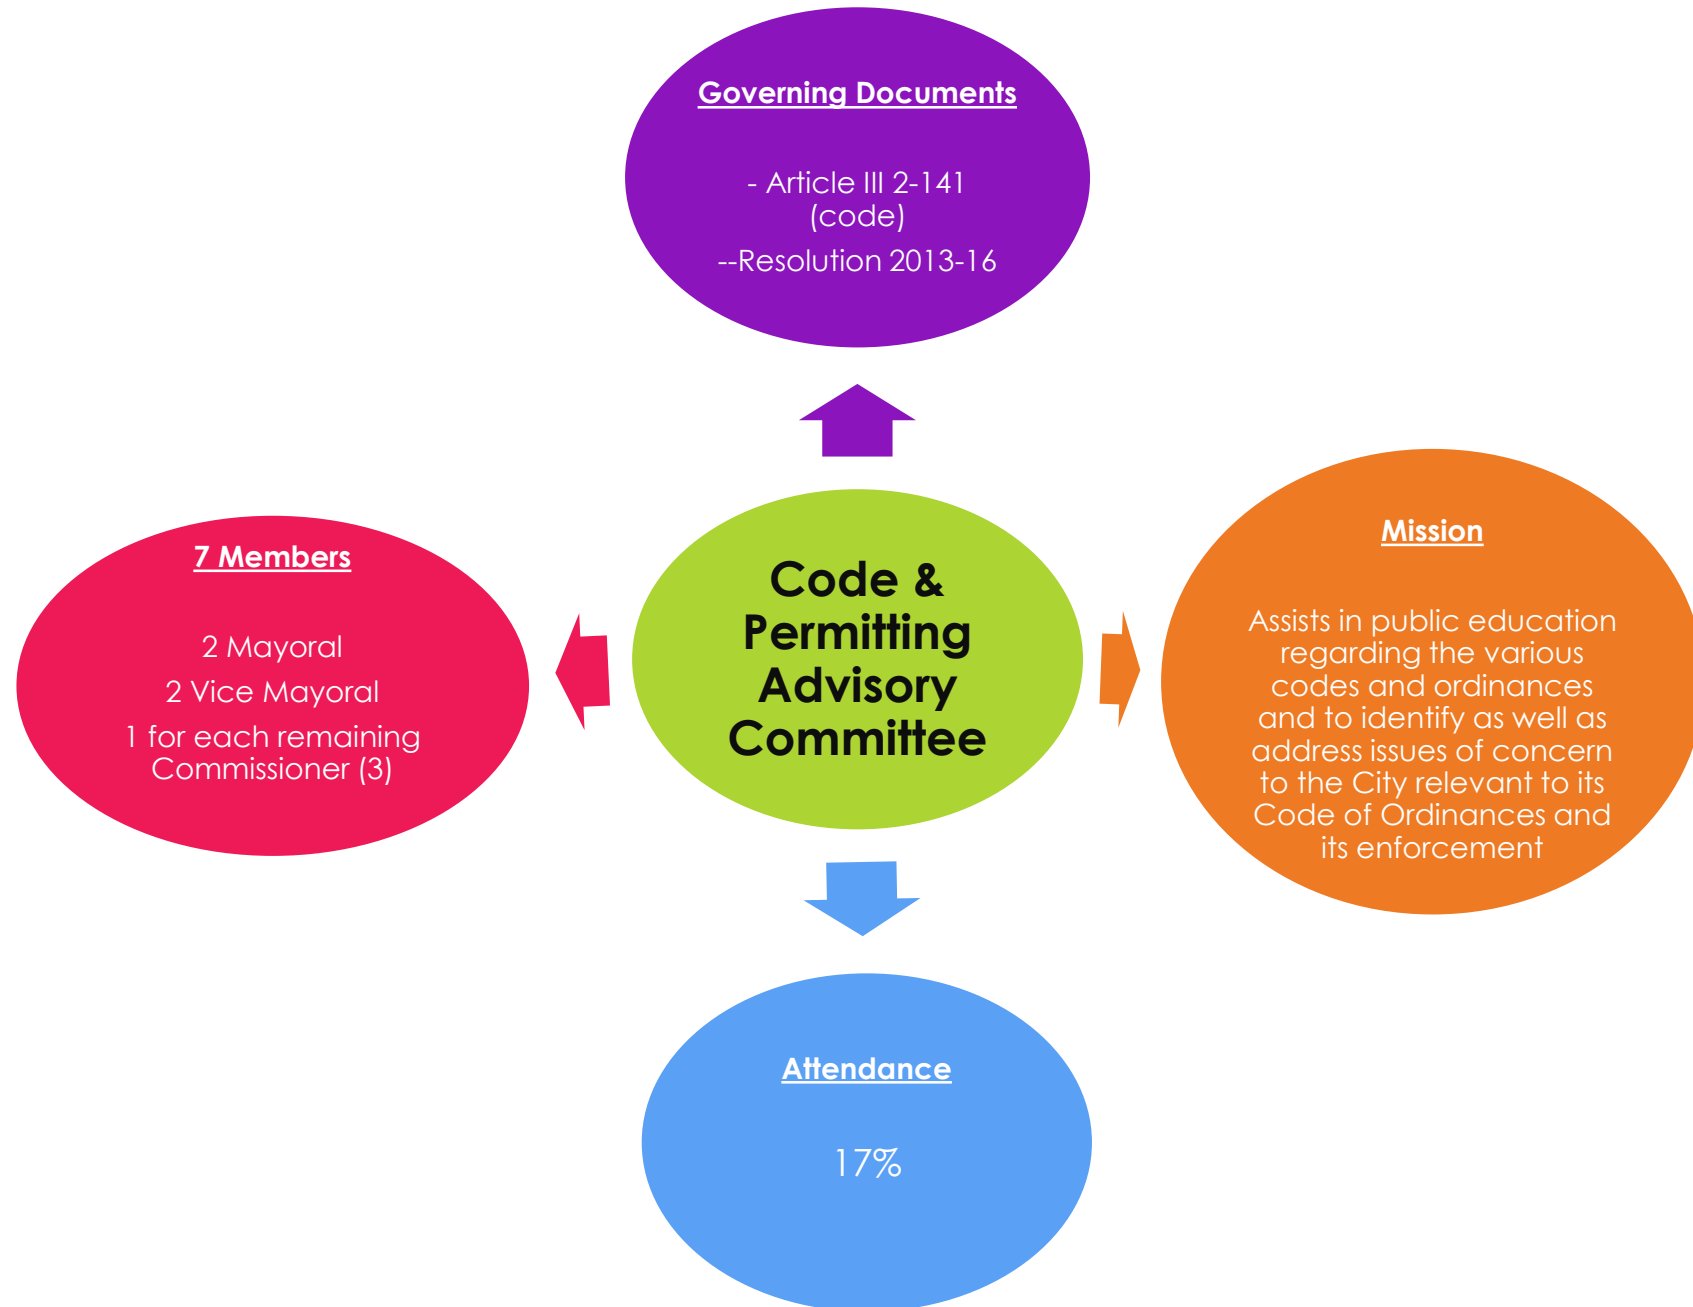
Governing Documents

- Article III 2-141 (code)

--Resolution 2013-16

7 Members

2 Mayoral

2 Vice Mayoral

1 for each remaining Commissioner (3)

Code & Permitting Advisory Committee

Mission

Assists in public education regarding the various codes and ordinances and to identify as well as address issues of concern to the City relevant to its Code of Ordinances and its enforcement

Attendance

17%